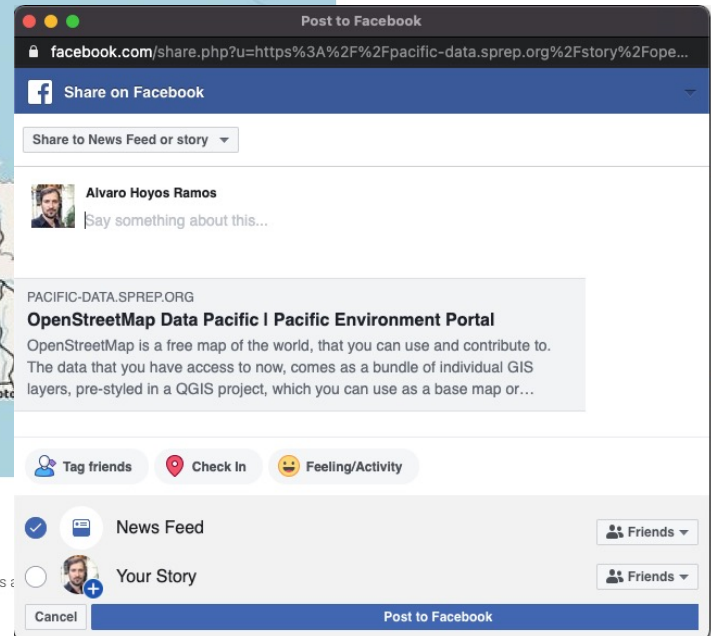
Post to Facebook

facebook.com/share.php?u=https%3A%2F%2Fpacific-data.sprep.org%2Fstory%2Fope...

Share on Facebook

Share to News Feed or story

Alvaro Hoyos Ramos

Say something about this...

PACIFIC-DATA.SPREP.ORG

OpenStreetMap Data Pacific | Pacific Environment Portal

OpenStreetMap is a free map of the world, that you can use and contribute to. The data that you have access to now, comes as a bundle of individual GIS layers, pre-styled in a QGIS project, which you can use as a base map or…

Tag friends

Check In

Feeling/Activity

News Feed

Friends

Your Story

Friends

Cancel

Post to Facebook